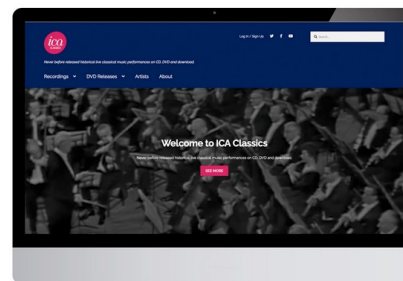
ica classics

Log in / Sign up

Search...

Never before released historical live classical music performances on CD, DVD and download

Recordings ▾ DVD Releases ▾ Artists About

Welcome to ICA Classics

Never before released historical live classical music performances on CD, DVD and download

SEE MORE